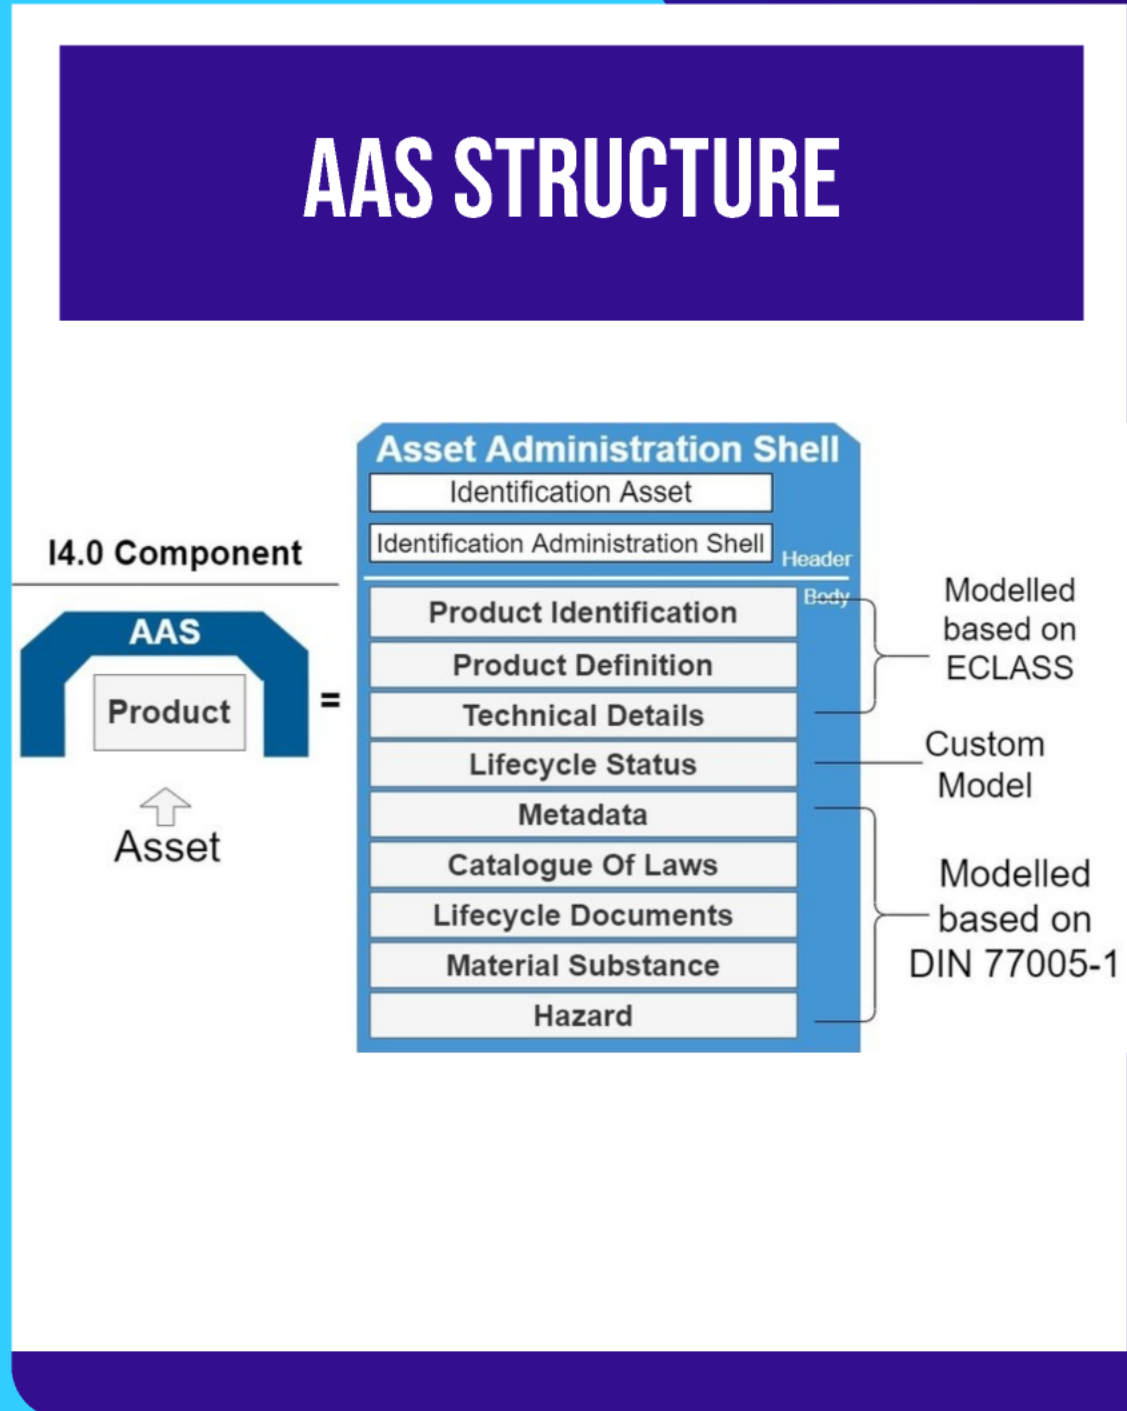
AAS STRUCTURE

I4.0 Component

AAS

Product

=

Asset

Asset Administration Shell

Identification Asset

Identification Administration Shell

Header

Body

Product Identification

Product Definition

Technical Details

Lifecycle Status

Metadata

Catalogue Of Laws

Lifecycle Documents

Material Substance

Hazard

Modelled based on ECLASS

Custom Model

Modelled based on DIN 77005-1